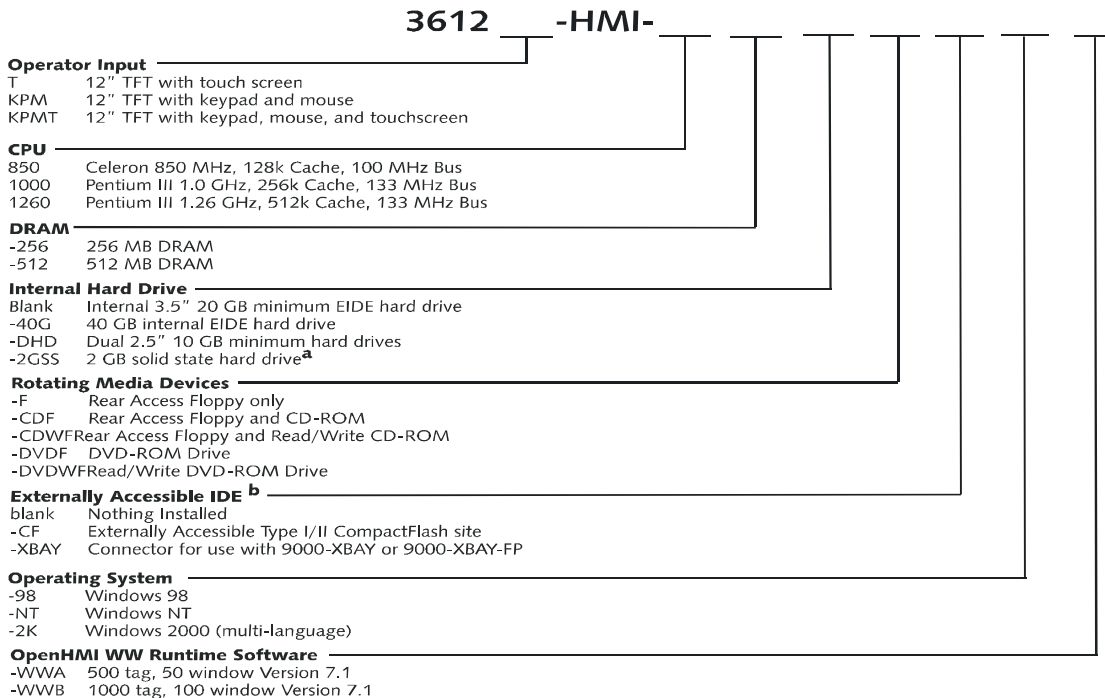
3612 ___-HMI-___ ___ ___ ___ ___ ___ ___

**Operator Input**
T 12" TFT with touch screen
KPM 12" TFT with keypad and mouse
KPMT 12" TFT with keypad, mouse, and touchscreen

**CPU**
850 Celeron 850 MHz, 128k Cache, 100 MHz Bus
1000 Pentium III 1.0 GHz, 256k Cache, 133 MHz Bus
1260 Pentium III 1.26 GHz, 512k Cache, 133 MHz Bus

**DRAM**
-256 256 MB DRAM
-512 512 MB DRAM

**Internal Hard Drive**
Blank Internal 3.5" 20 GB minimum EIDE hard drive
-40G 40 GB internal EIDE hard drive
-DHD Dual 2.5" 10 GB minimum hard drives
-2GSS 2 GB solid state hard drive$^{a}$

**Rotating Media Devices**
-F Rear Access Floppy only
-CDF Rear Access Floppy and CD-ROM
-CDWFRear Access Floppy and Read/Write CD-ROM
-DVDF DVD-ROM Drive
-DVDWFRead/Write DVD-ROM Drive

**Externally Accessible IDE $^{b}$**
blank Nothing Installed
-CF Externally Accessible Type I/II CompactFlash site
-XBAY Connector for use with 9000-XBAY or 9000-XBAY-FP

**Operating System**
-98 Windows 98
-NT Windows NT
-2K Windows 2000 (multi-language)

**OpenHMI WW Runtime Software**
-WWA 500 tag, 50 window Version 7.1
-WWB 1000 tag, 100 window Version 7.1